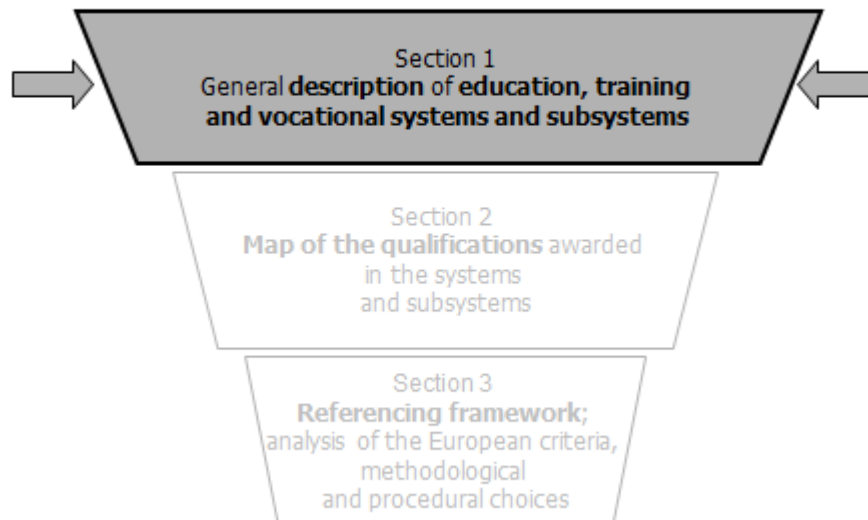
Section 1
General description of education, training and vocational systems and subsystems

Section 2
Map of the qualifications awarded in the systems and subsystems

Section 3
Referencing framework; analysis of the European criteria, methodological and procedural choices